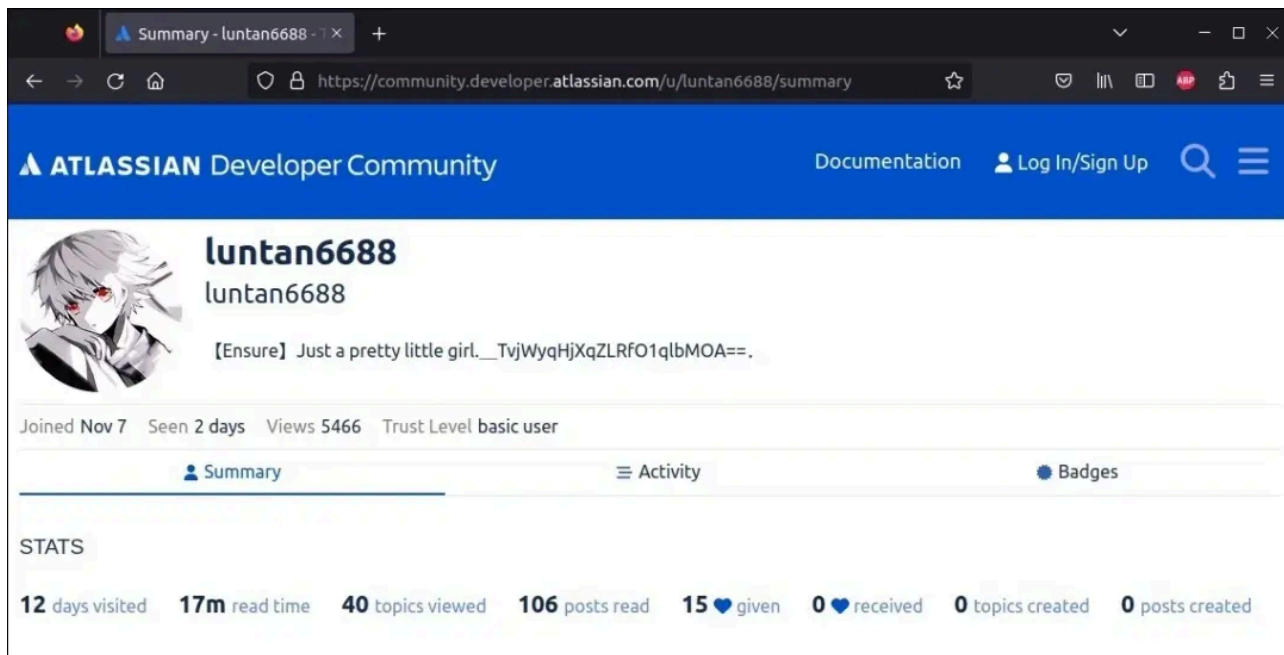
Summary - luntan6688 - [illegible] ×
+

https://community.developer.atlassian.com/u/luntan6688/summary

ABP

ATLASSIAN Developer Community

Documentation

Log In/Sign Up

luntan6688

luntan6688

【Ensure】Just a pretty little girl.__TvjWyqHjXqZLRfO1qlbMOA==.

Joined Nov 7 Seen 2 days Views 5466 Trust Level basic user

Summary

Activity

Badges

STATS

12 days visited 17m read time 40 topics viewed 106 posts read 15 given 0 received 0 topics created 0 posts created